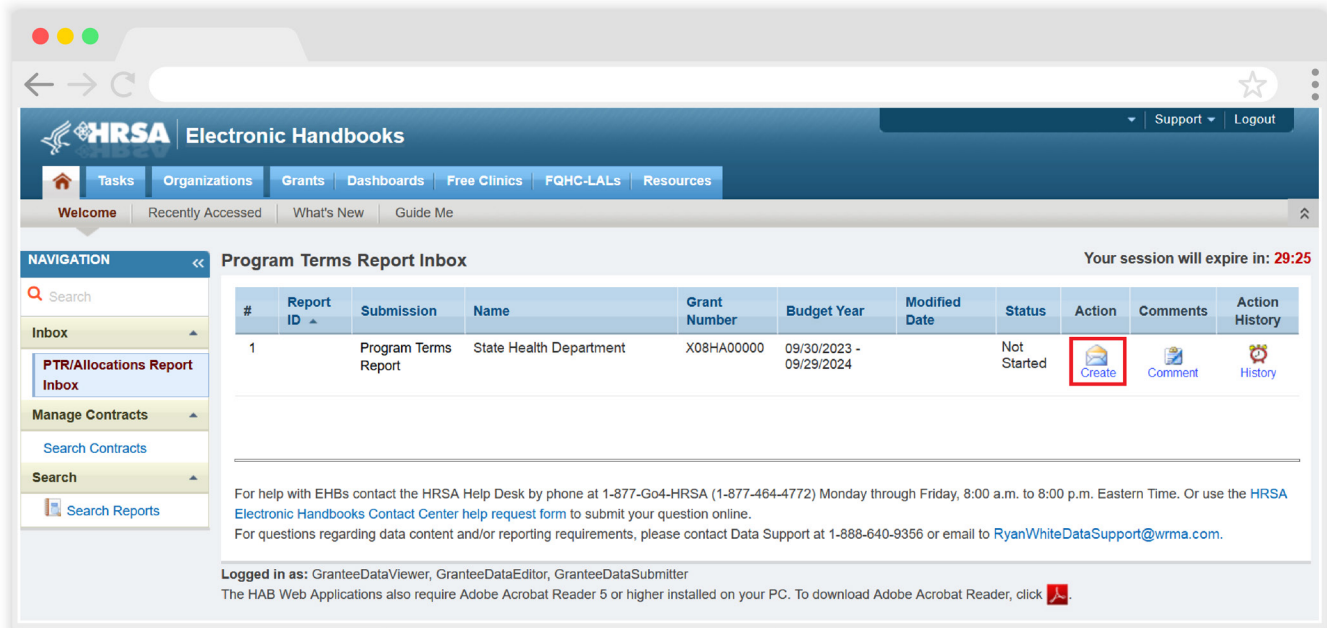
HRSA Electronic Handbooks

Support Logout

Tasks Organizations Grants Dashboards Free Clinics FQHC-LALs Resources

Welcome Recently Accessed What's New Guide Me

NAVIGATION

Search

Inbox

PTR/Allocations Report Inbox

Manage Contracts

Search Contracts

Search

Search Reports

Program Terms Report Inbox

Your session will expire in: 29:25

| # | Report ID | Submission | Name | Grant Number | Budget Year | Modified Date | Status | Action | Comments | Action History |
|---|---|---|---|---|---|---|---|---|---|---|
| 1 | | Program Terms Report | State Health Department | X08HA00000 | 09/30/2023 - 09/29/2024 | | Not Started | Create | Comment | History |

For help with EHBs contact the HRSA Help Desk by phone at 1-877-Go4-HRSA (1-877-464-4772) Monday through Friday, 8:00 a.m. to 8:00 p.m. Eastern Time. Or use the HRSA Electronic Handbooks Contact Center help request form to submit your question online.
For questions regarding data content and/or reporting requirements, please contact Data Support at 1-888-640-9356 or email to RyanWhiteDataSupport@wrma.com.

Logged in as: GranteeDataViewer, GranteeDataEditor, GranteeDataSubmitter
The HAB Web Applications also require Adobe Acrobat Reader 5 or higher installed on your PC. To download Adobe Acrobat Reader, click .